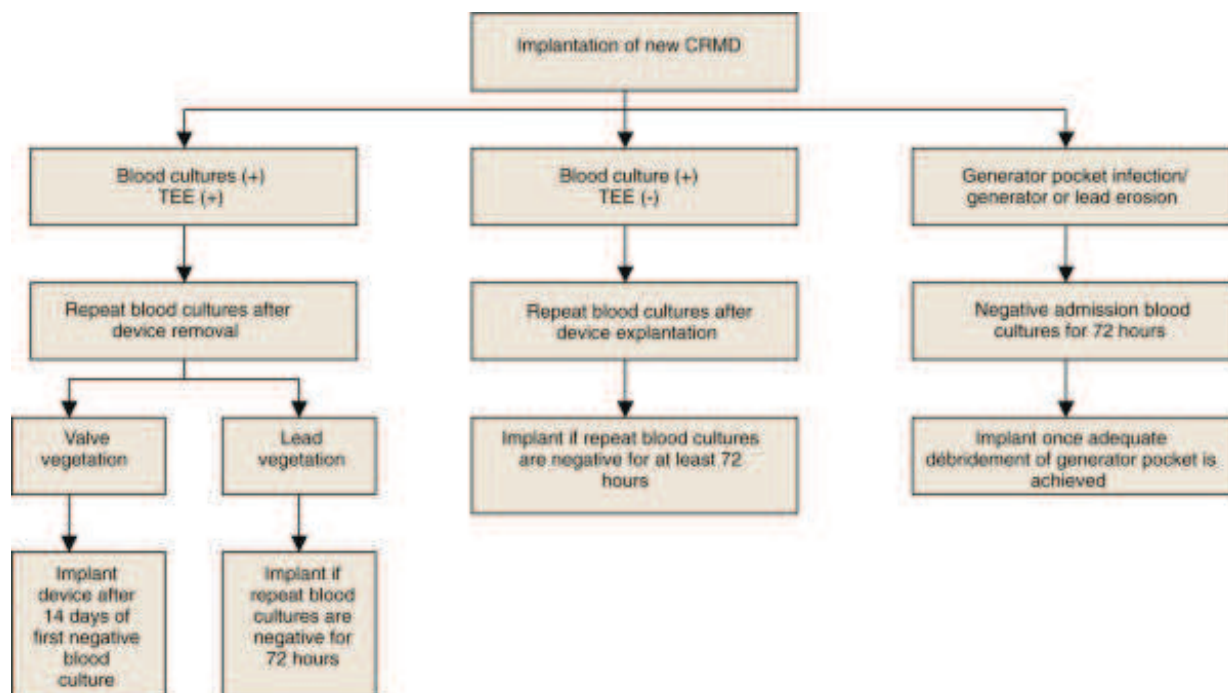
Implantation of new CRMD

Blood cultures (+)
TEE (+)

Repeat blood cultures after device removal

Valve vegetation

Implant device after 14 days of first negative blood culture

Lead vegetation

Implant if repeat blood cultures are negative for 72 hours

Blood culture (+)
TEE (-)

Repeat blood cultures after device explantation

Implant if repeat blood cultures are negative for at least 72 hours

Generator pocket infection/ generator or lead erosion

Negative admission blood cultures for 72 hours

Implant once adequate débridement of generator pocket is achieved